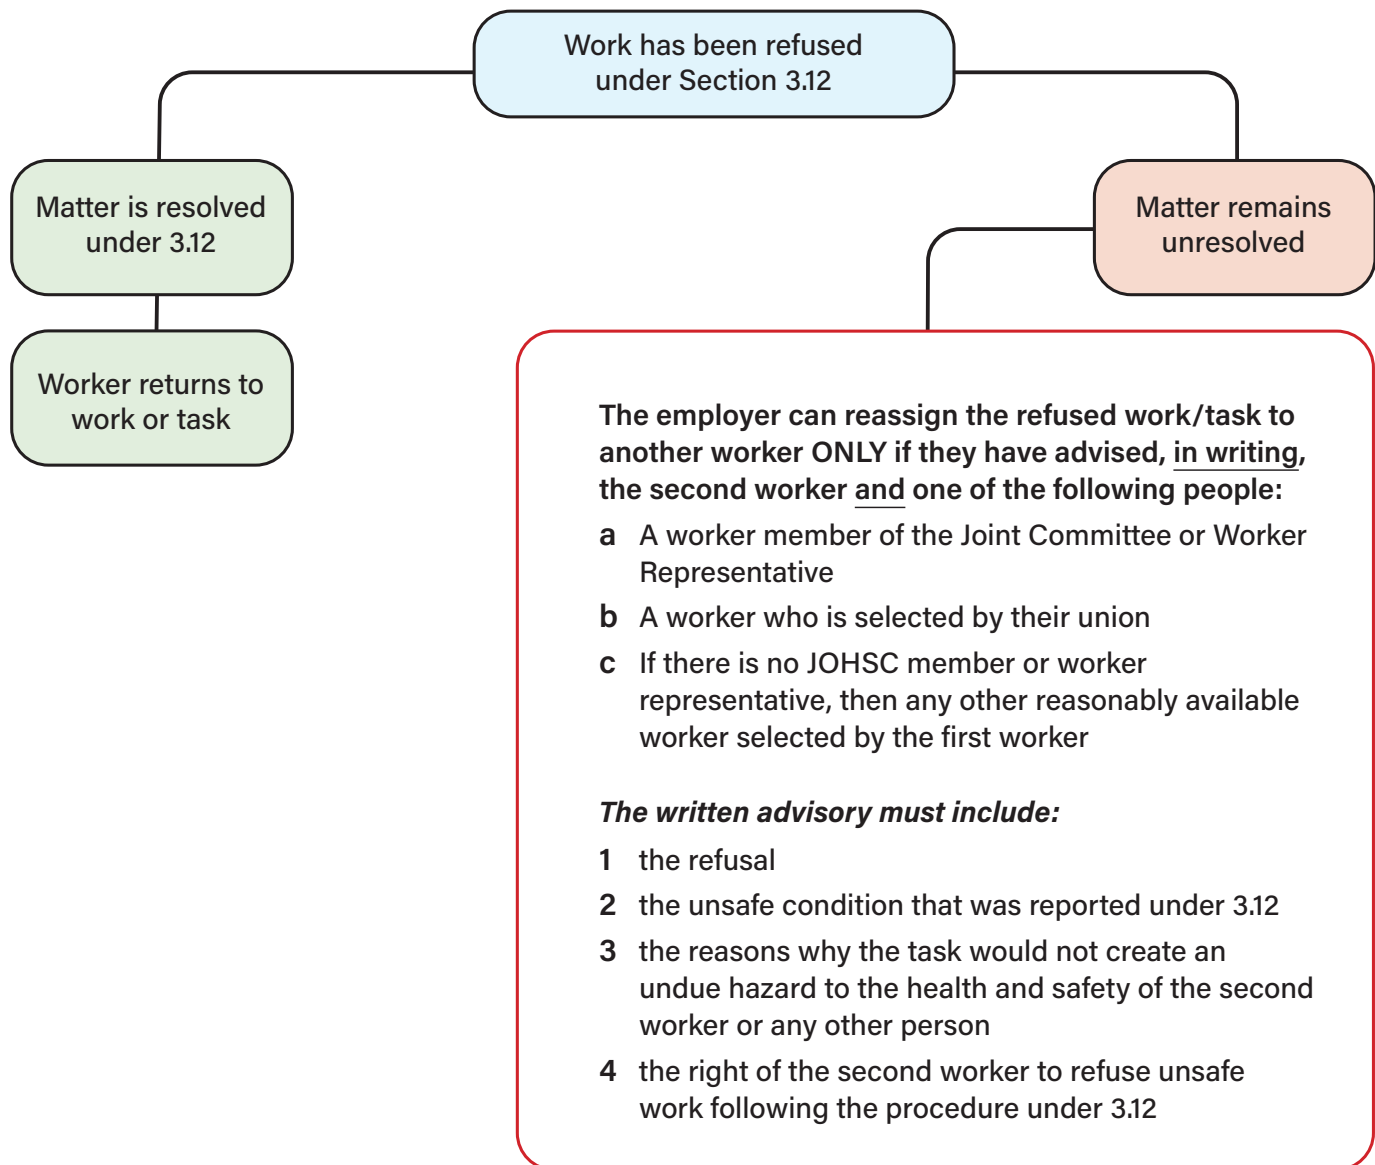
Work has been refused under Section 3.12

Matter is resolved under 3.12

Worker returns to work or task

Matter remains unresolved

**The employer can reassign the refused work/task to another worker ONLY if they have advised, in writing, the second worker and one of the following people:**

a A worker member of the Joint Committee or Worker Representative

b A worker who is selected by their union

c If there is no JOHSC member or worker representative, then any other reasonably available worker selected by the first worker

*The written advisory must include:*

1 the refusal

2 the unsafe condition that was reported under 3.12

3 the reasons why the task would not create an undue hazard to the health and safety of the second worker or any other person

4 the right of the second worker to refuse unsafe work following the procedure under 3.12